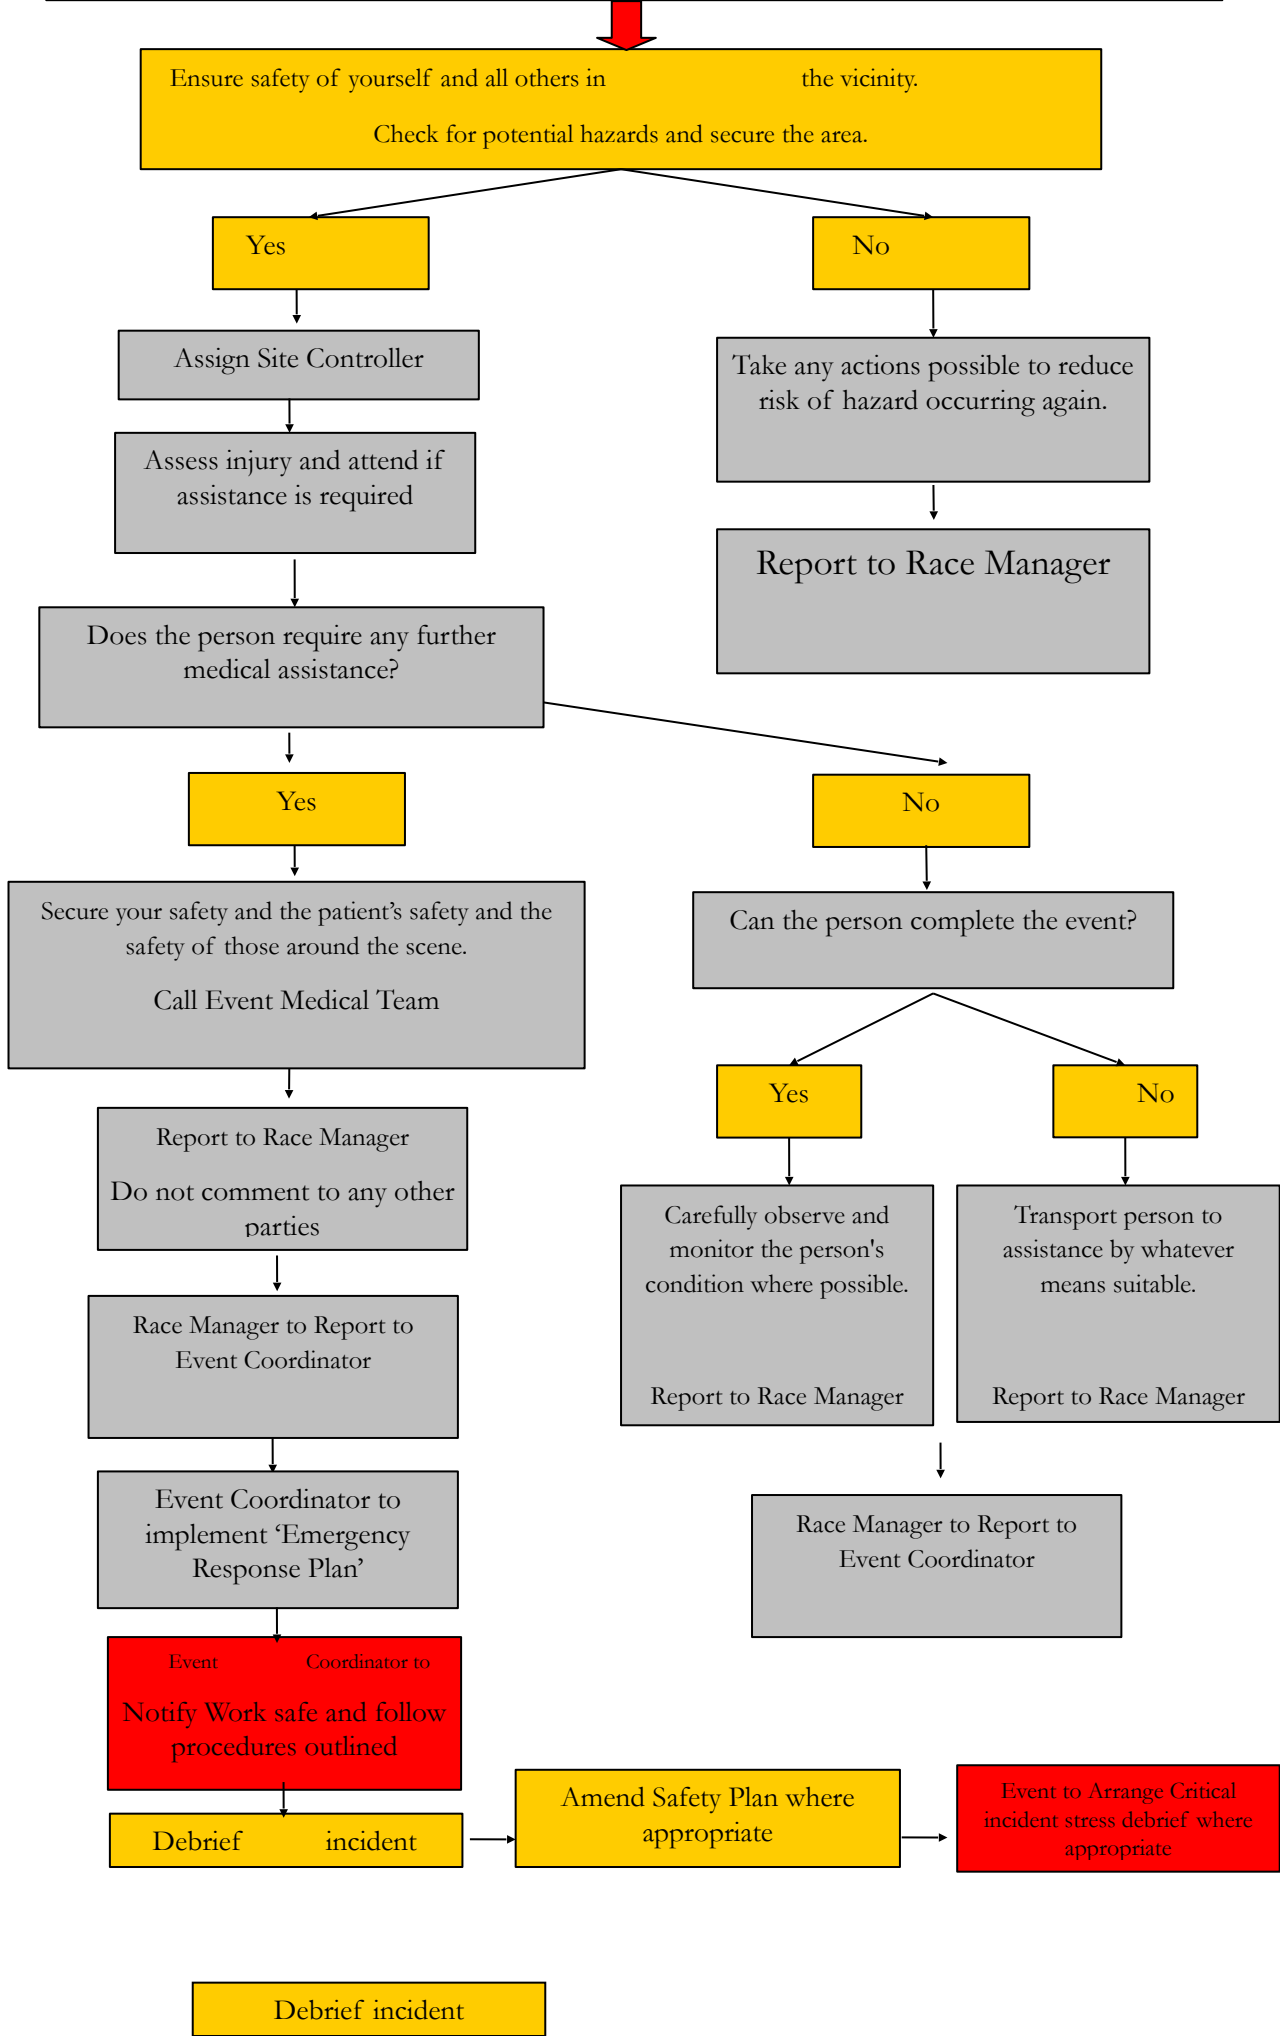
Ensure safety of yourself and all others in the vicinity.

Check for potential hazards and secure the area.

Yes

No

Assign Site Controller

Take any actions possible to reduce risk of hazard occurring again.

Assess injury and attend if assistance is required

Report to Race Manager

Does the person require any further medical assistance?

Yes

No

Secure your safety and the patient's safety and the safety of those around the scene.

Call Event Medical Team

Can the person complete the event?

Yes

No

Report to Race Manager

Do not comment to any other parties

Carefully observe and monitor the person's condition where possible.

Report to Race Manager

Transport person to assistance by whatever means suitable.

Report to Race Manager

Race Manager to Report to Event Coordinator

Event Coordinator to implement 'Emergency Response Plan'

Race Manager to Report to Event Coordinator

Event Coordinator to

Notify Work safe and follow procedures outlined

Debrief incident

Amend Safety Plan where appropriate

Event to Arrange Critical incident stress debrief where appropriate

Debrief incident